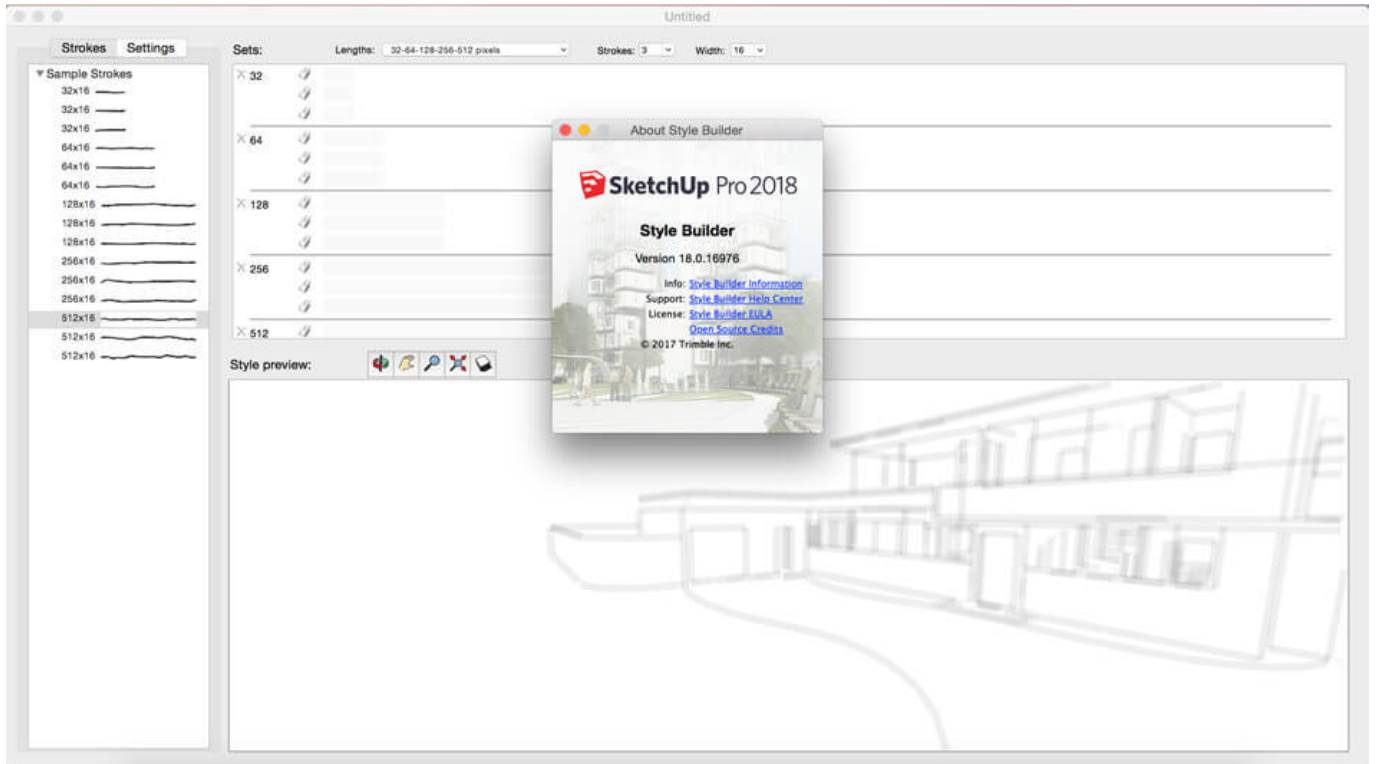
Untitled

Strokes Settings

Sample Strokes
32x16
32x16
32x16
64x16
64x16
64x16
128x16
128x16
128x16
256x16
256x16
256x16
512x16
512x16
512x16

Sets: Lengths: 32-64-128-256-512 pixels Strokes: 3 Width: 16

32
64
128
256
512

Style preview:

About Style Builder

SketchUp Pro 2018

Style Builder

Version 18.0.16976

Info: Style Builder Information
Support: Style Builder Help Center
License: Style Builder EULA
Open Source Credits
© 2017 Trimble Inc.